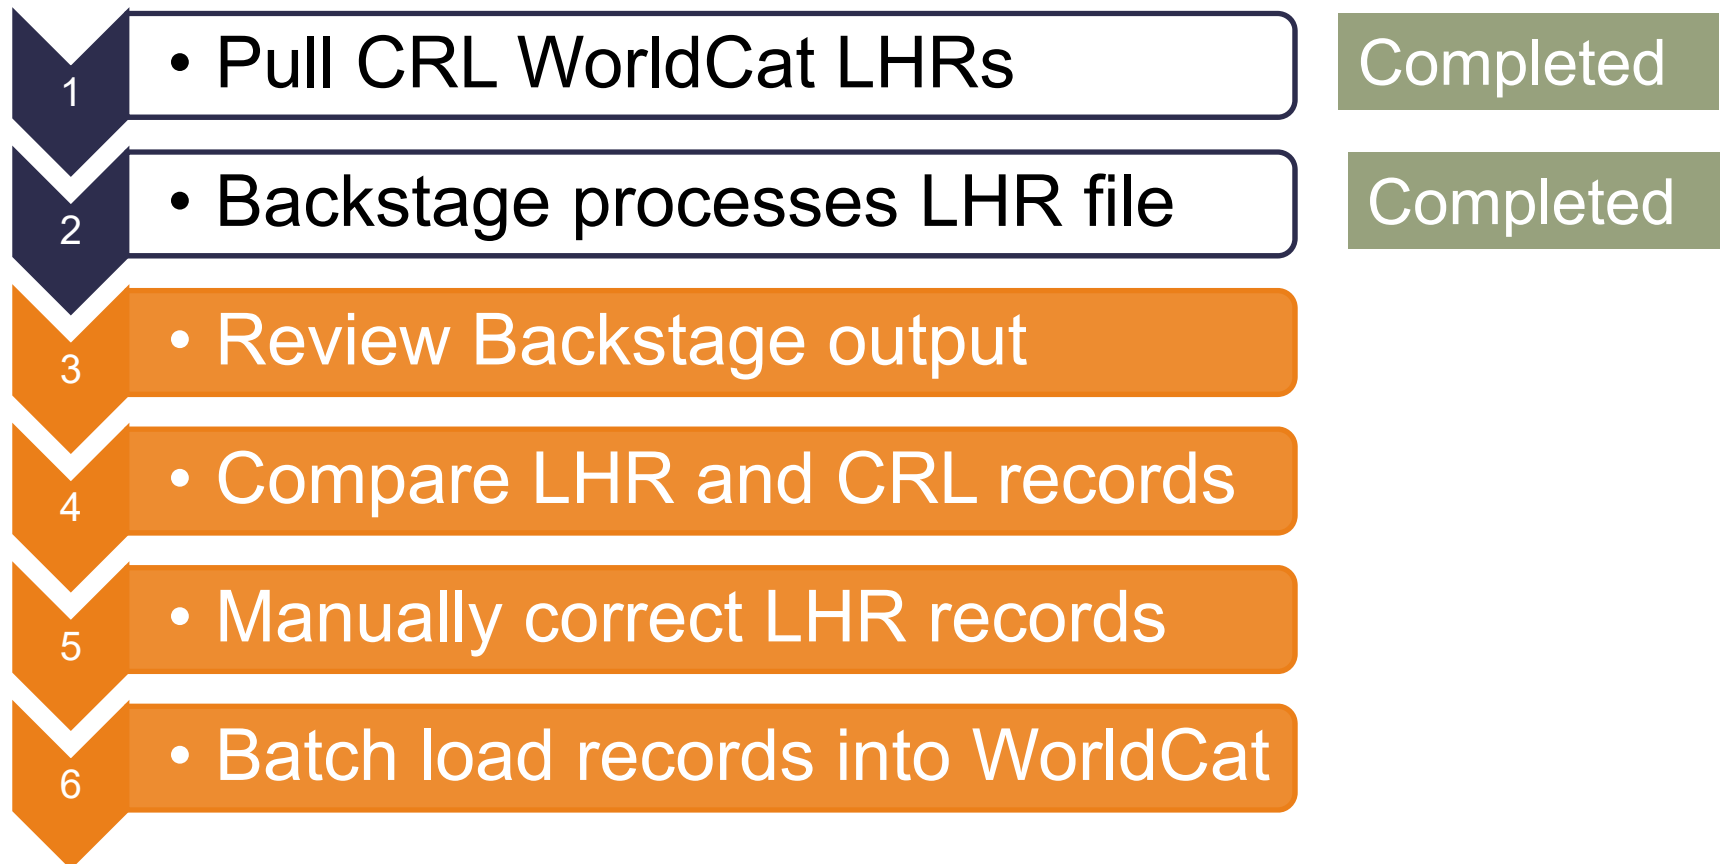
1
• Pull CRL WorldCat LHRs
Completed

2
• Backstage processes LHR file
Completed

3
• Review Backstage output

4
• Compare LHR and CRL records

5
• Manually correct LHR records

6
• Batch load records into WorldCat